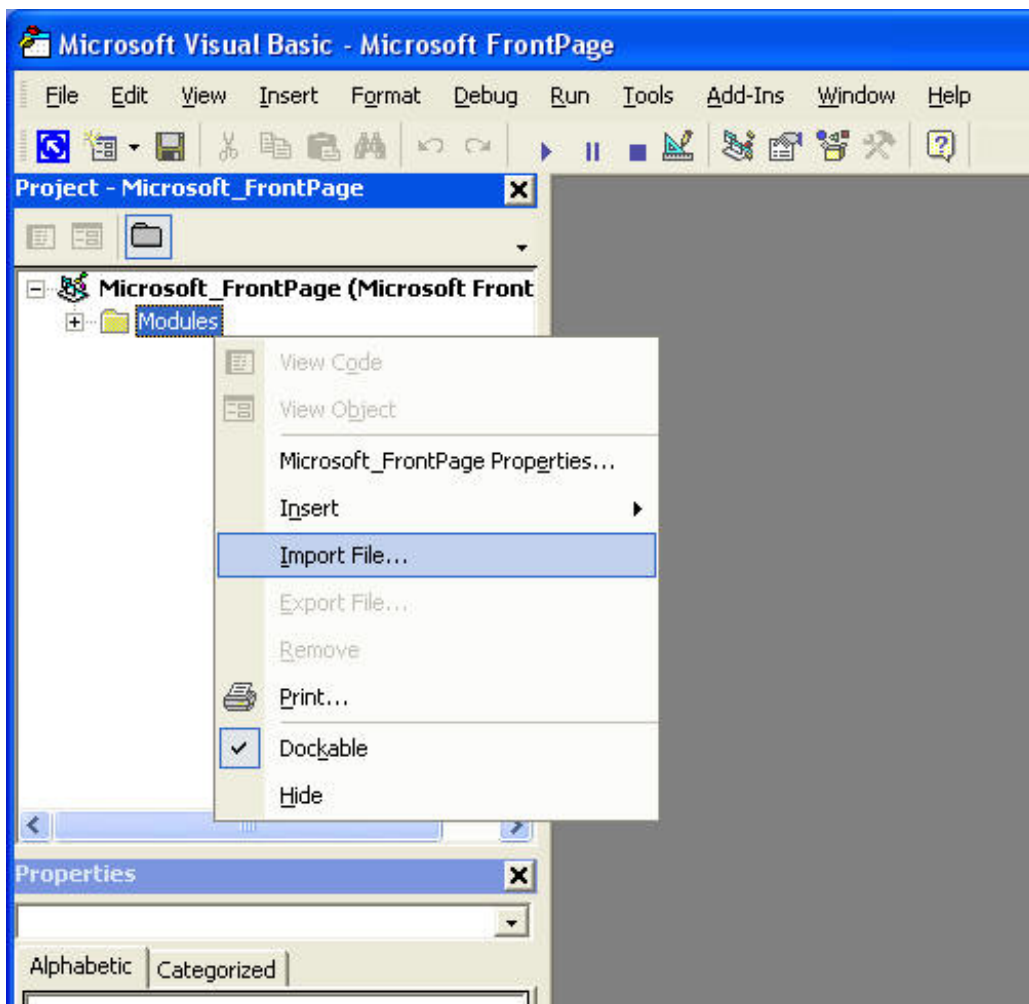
Microsoft Visual Basic - Microsoft FrontPage

File Edit View Insert Format Debug Run Tools Add-Ins Window Help

Project - Microsoft_FrontPage

Microsoft_FrontPage (Microsoft Front

Modules

View Code

View Object

Microsoft_FrontPage Properties...

Insert

Import File...

Export File...

Remove

Print...

Dockable

Hide

Properties

Alphabetic Categorized